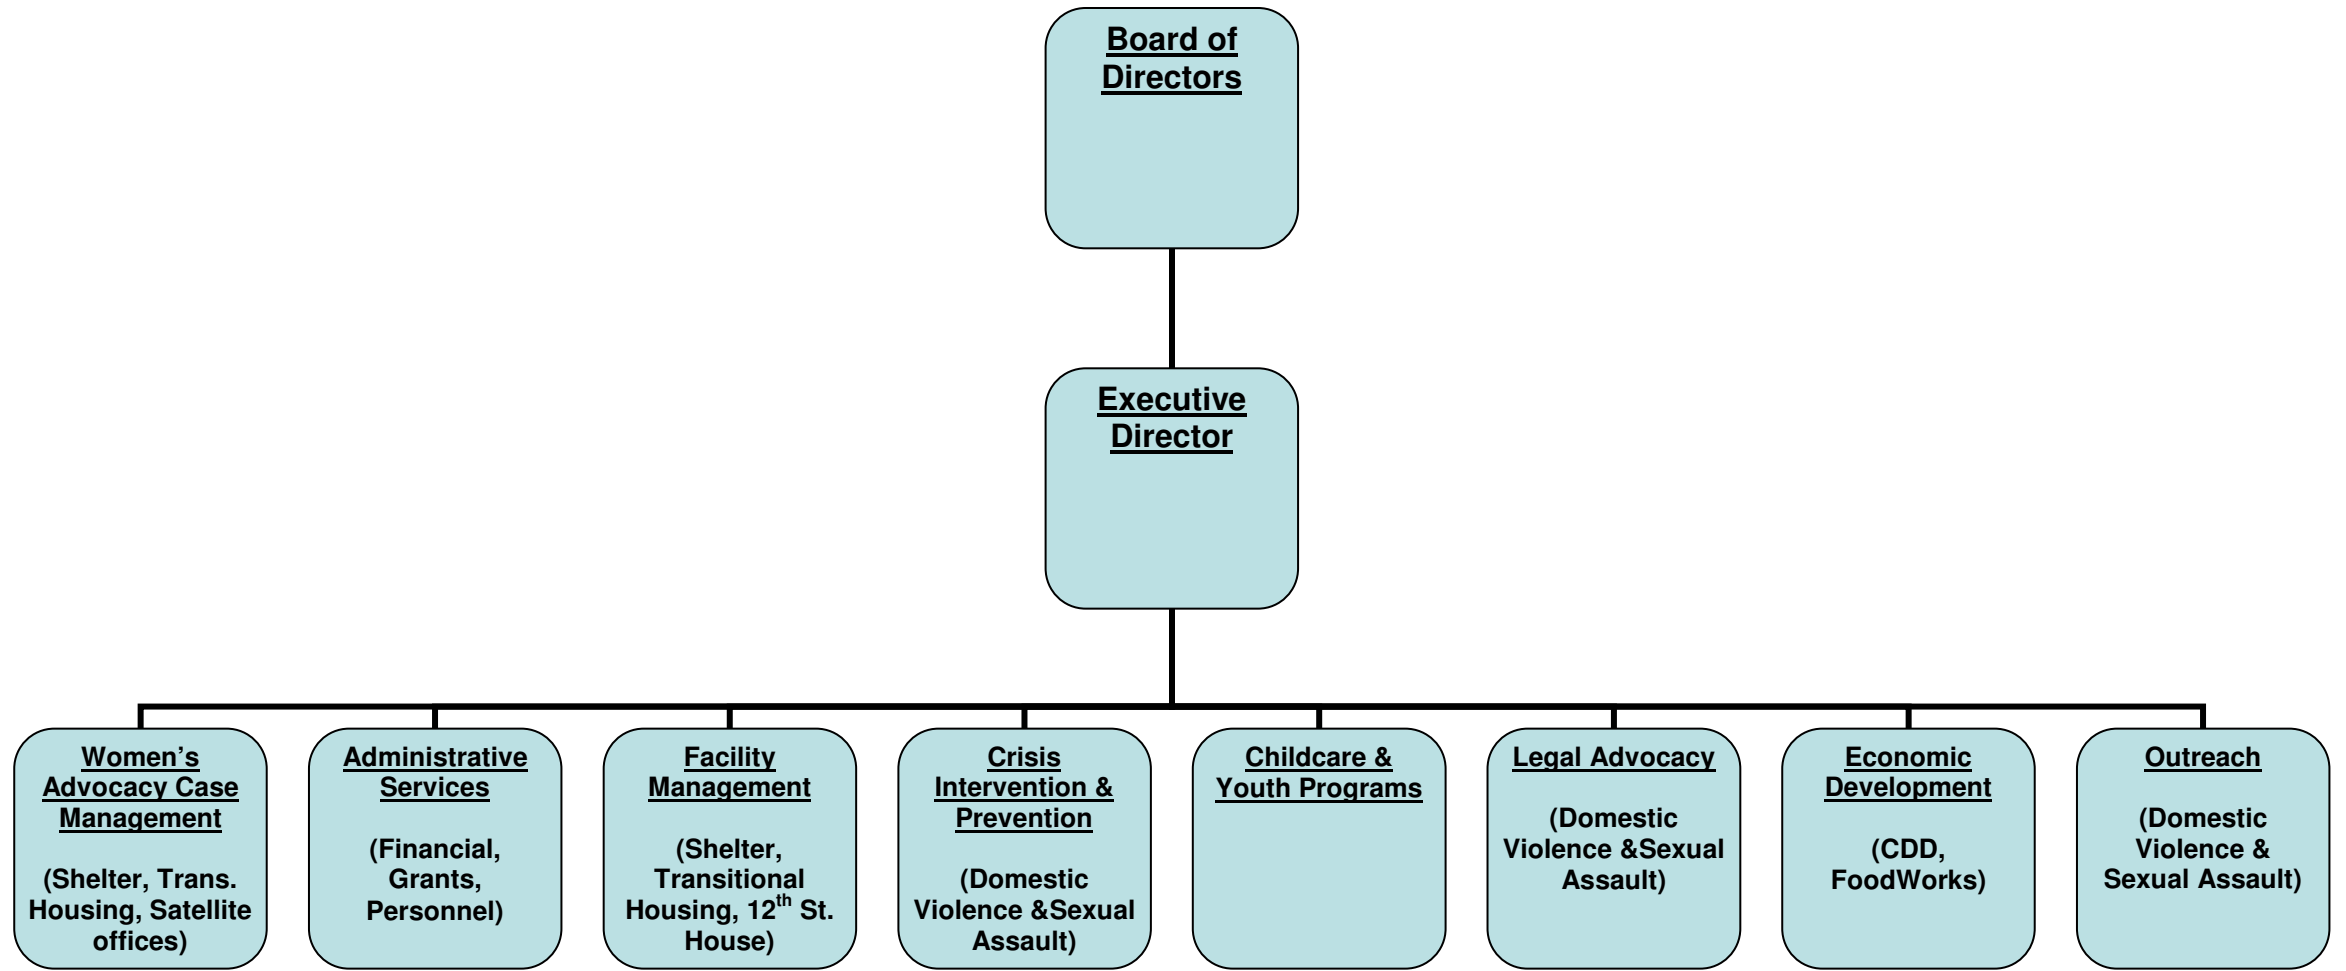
Board of Directors

Executive Director

Women's Advocacy Case Management

(Shelter, Trans. Housing, Satellite offices)

Administrative Services

(Financial, Grants, Personnel)

Facility Management

(Shelter, Transitional Housing, 12$^{th}$ St. House)

Crisis Intervention & Prevention

(Domestic Violence &Sexual Assault)

Childcare & Youth Programs

Legal Advocacy

(Domestic Violence &Sexual Assault)

Economic Development

(CDD, FoodWorks)

Outreach

(Domestic Violence & Sexual Assault)